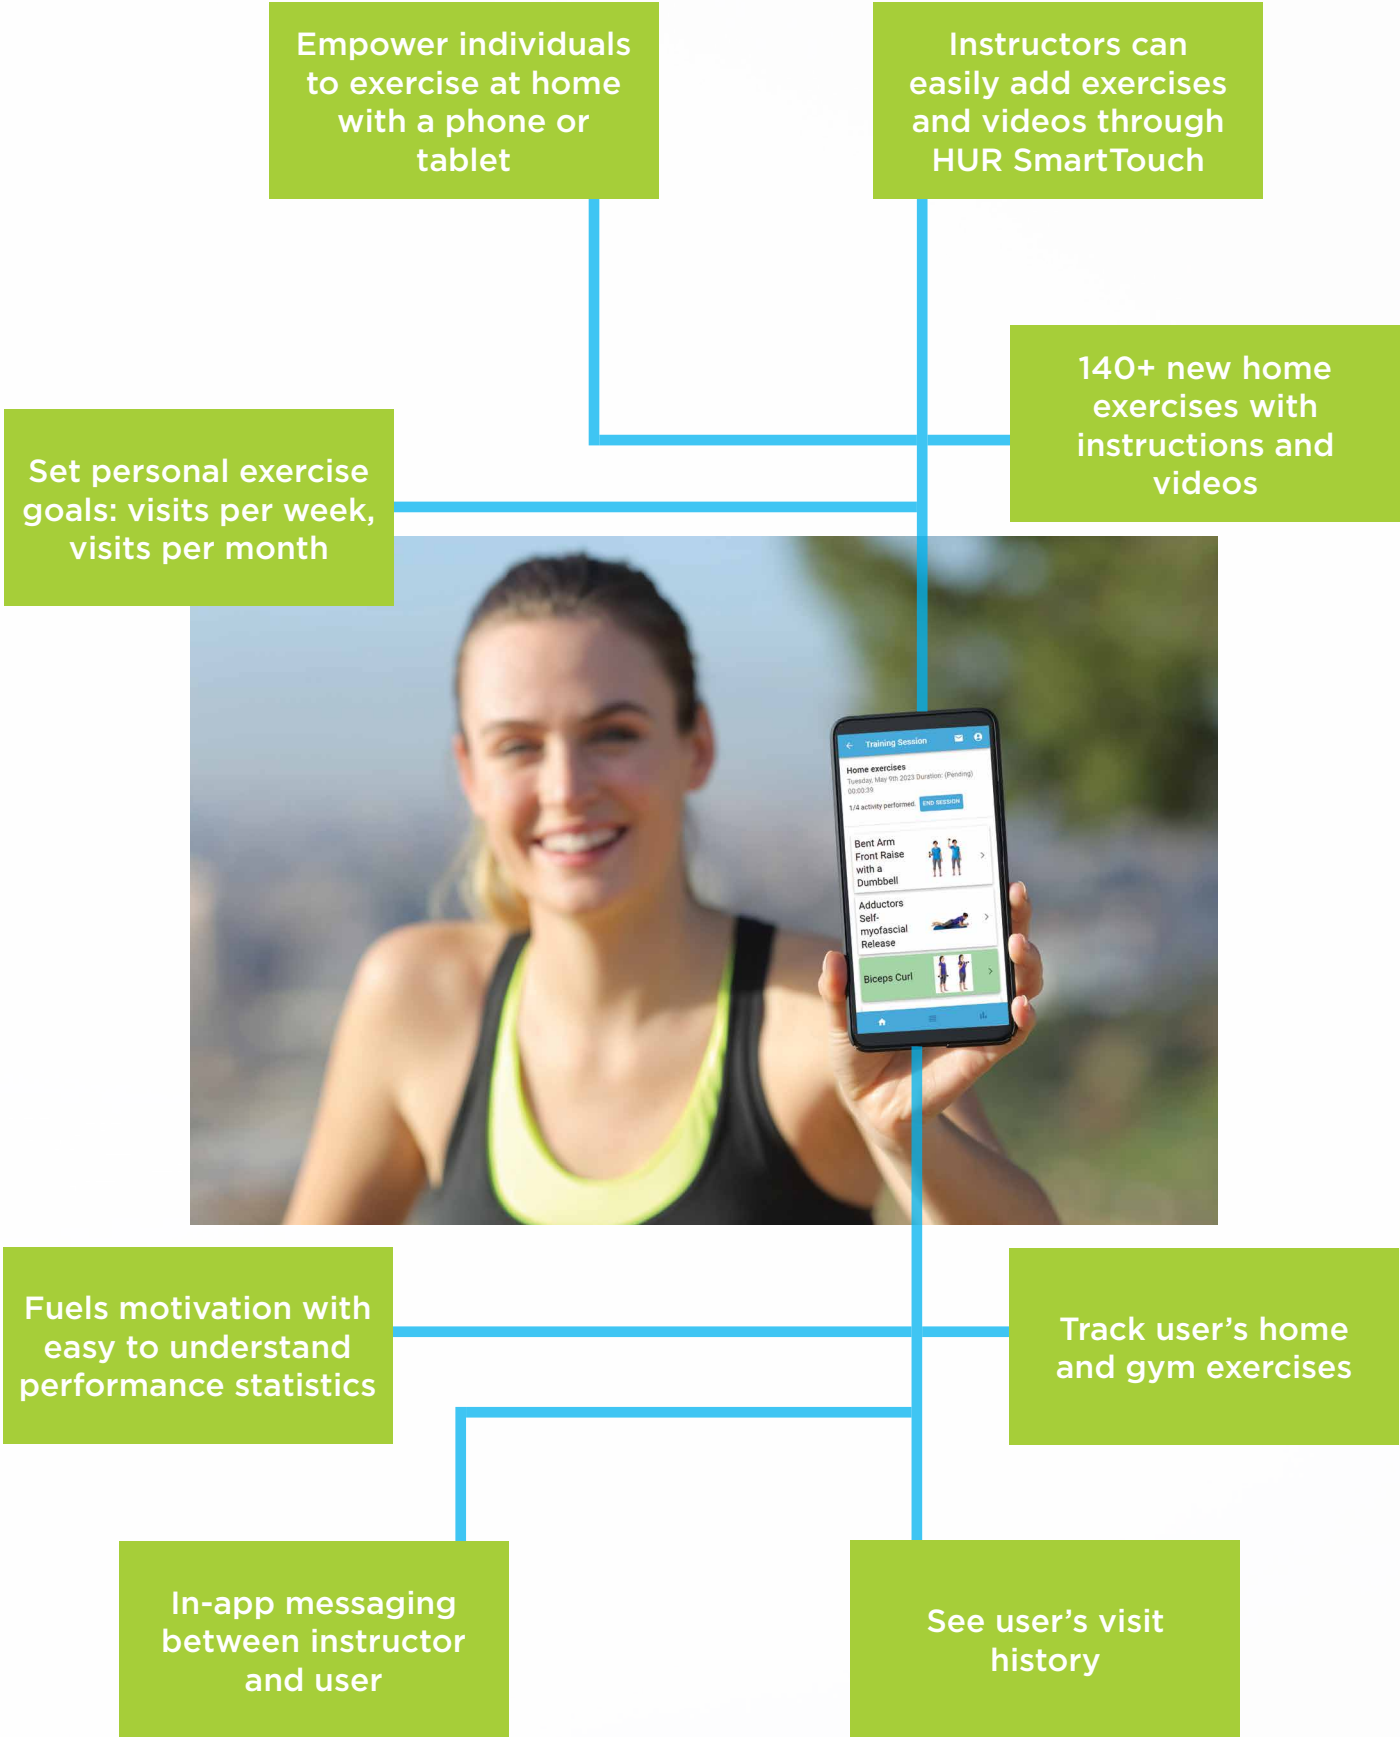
Empower individuals to exercise at home with a phone or tablet

Instructors can easily add exercises and videos through HUR SmartTouch

140+ new home exercises with instructions and videos

Set personal exercise goals: visits per week, visits per month

Training Session

Home exercises

Tuesday, May 9th 2023 Duration: (Pending) 00:00:39

1/4 activity performed. END SESSION

Bent Arm Front Raise with a Dumbbell

Adductors Self-myofascial Release

Biceps Curl

Fuels motivation with easy to understand performance statistics

Track user's home and gym exercises

In-app messaging between instructor and user

See user's visit history